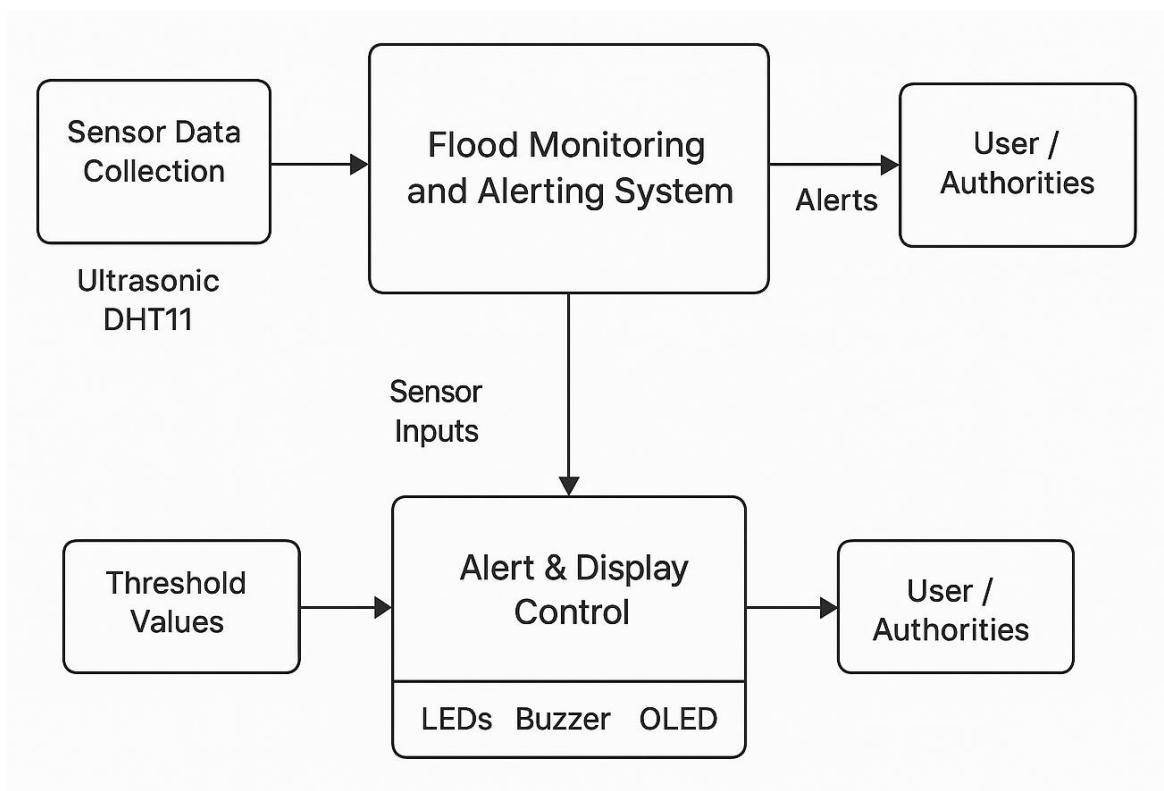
Sensor Data Collection

Ultrasonic
DHT11

Flood Monitoring and Alerting System

Alerts

User / Authorities

Sensor Inputs

Threshold Values

Alert & Display Control

LEDs Buzzer OLED

User / Authorities